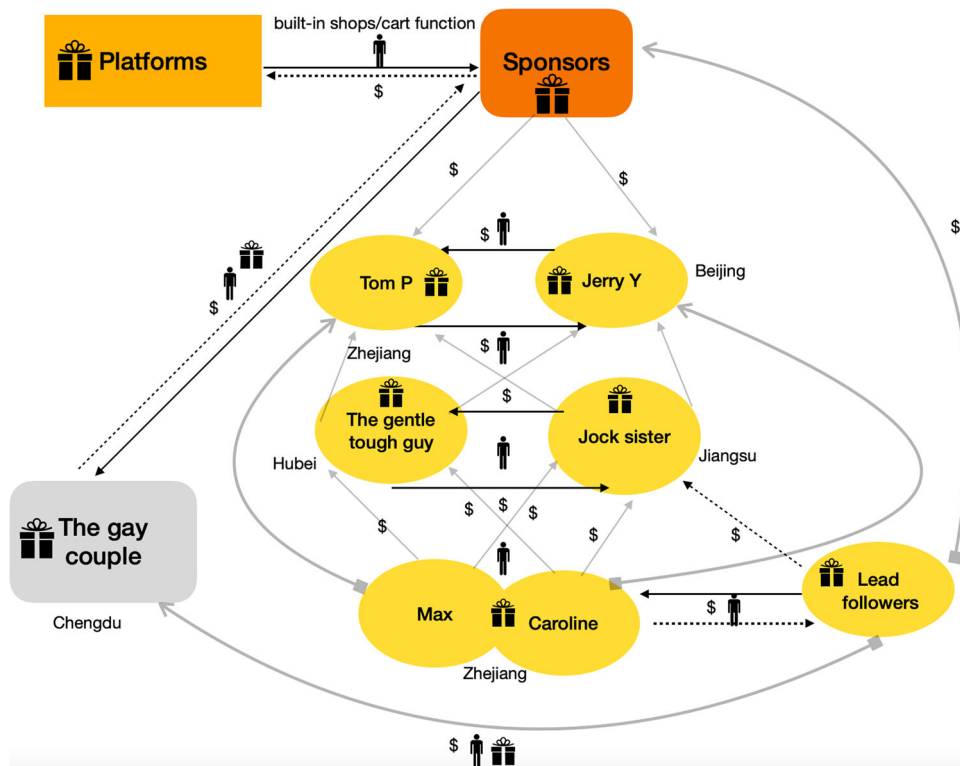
Platforms

built-in shops/cart function

$

Sponsors

$

$

$

$

$

Tom P

Jerry Y

Beijing

Zhejiang

$

$

The gentle tough guy

Jock sister

Hubei

Jiangsu

$

$

$

$

$

The gay couple

Chengdu

Max

Caroline

Zhejiang

$

Lead followers

$